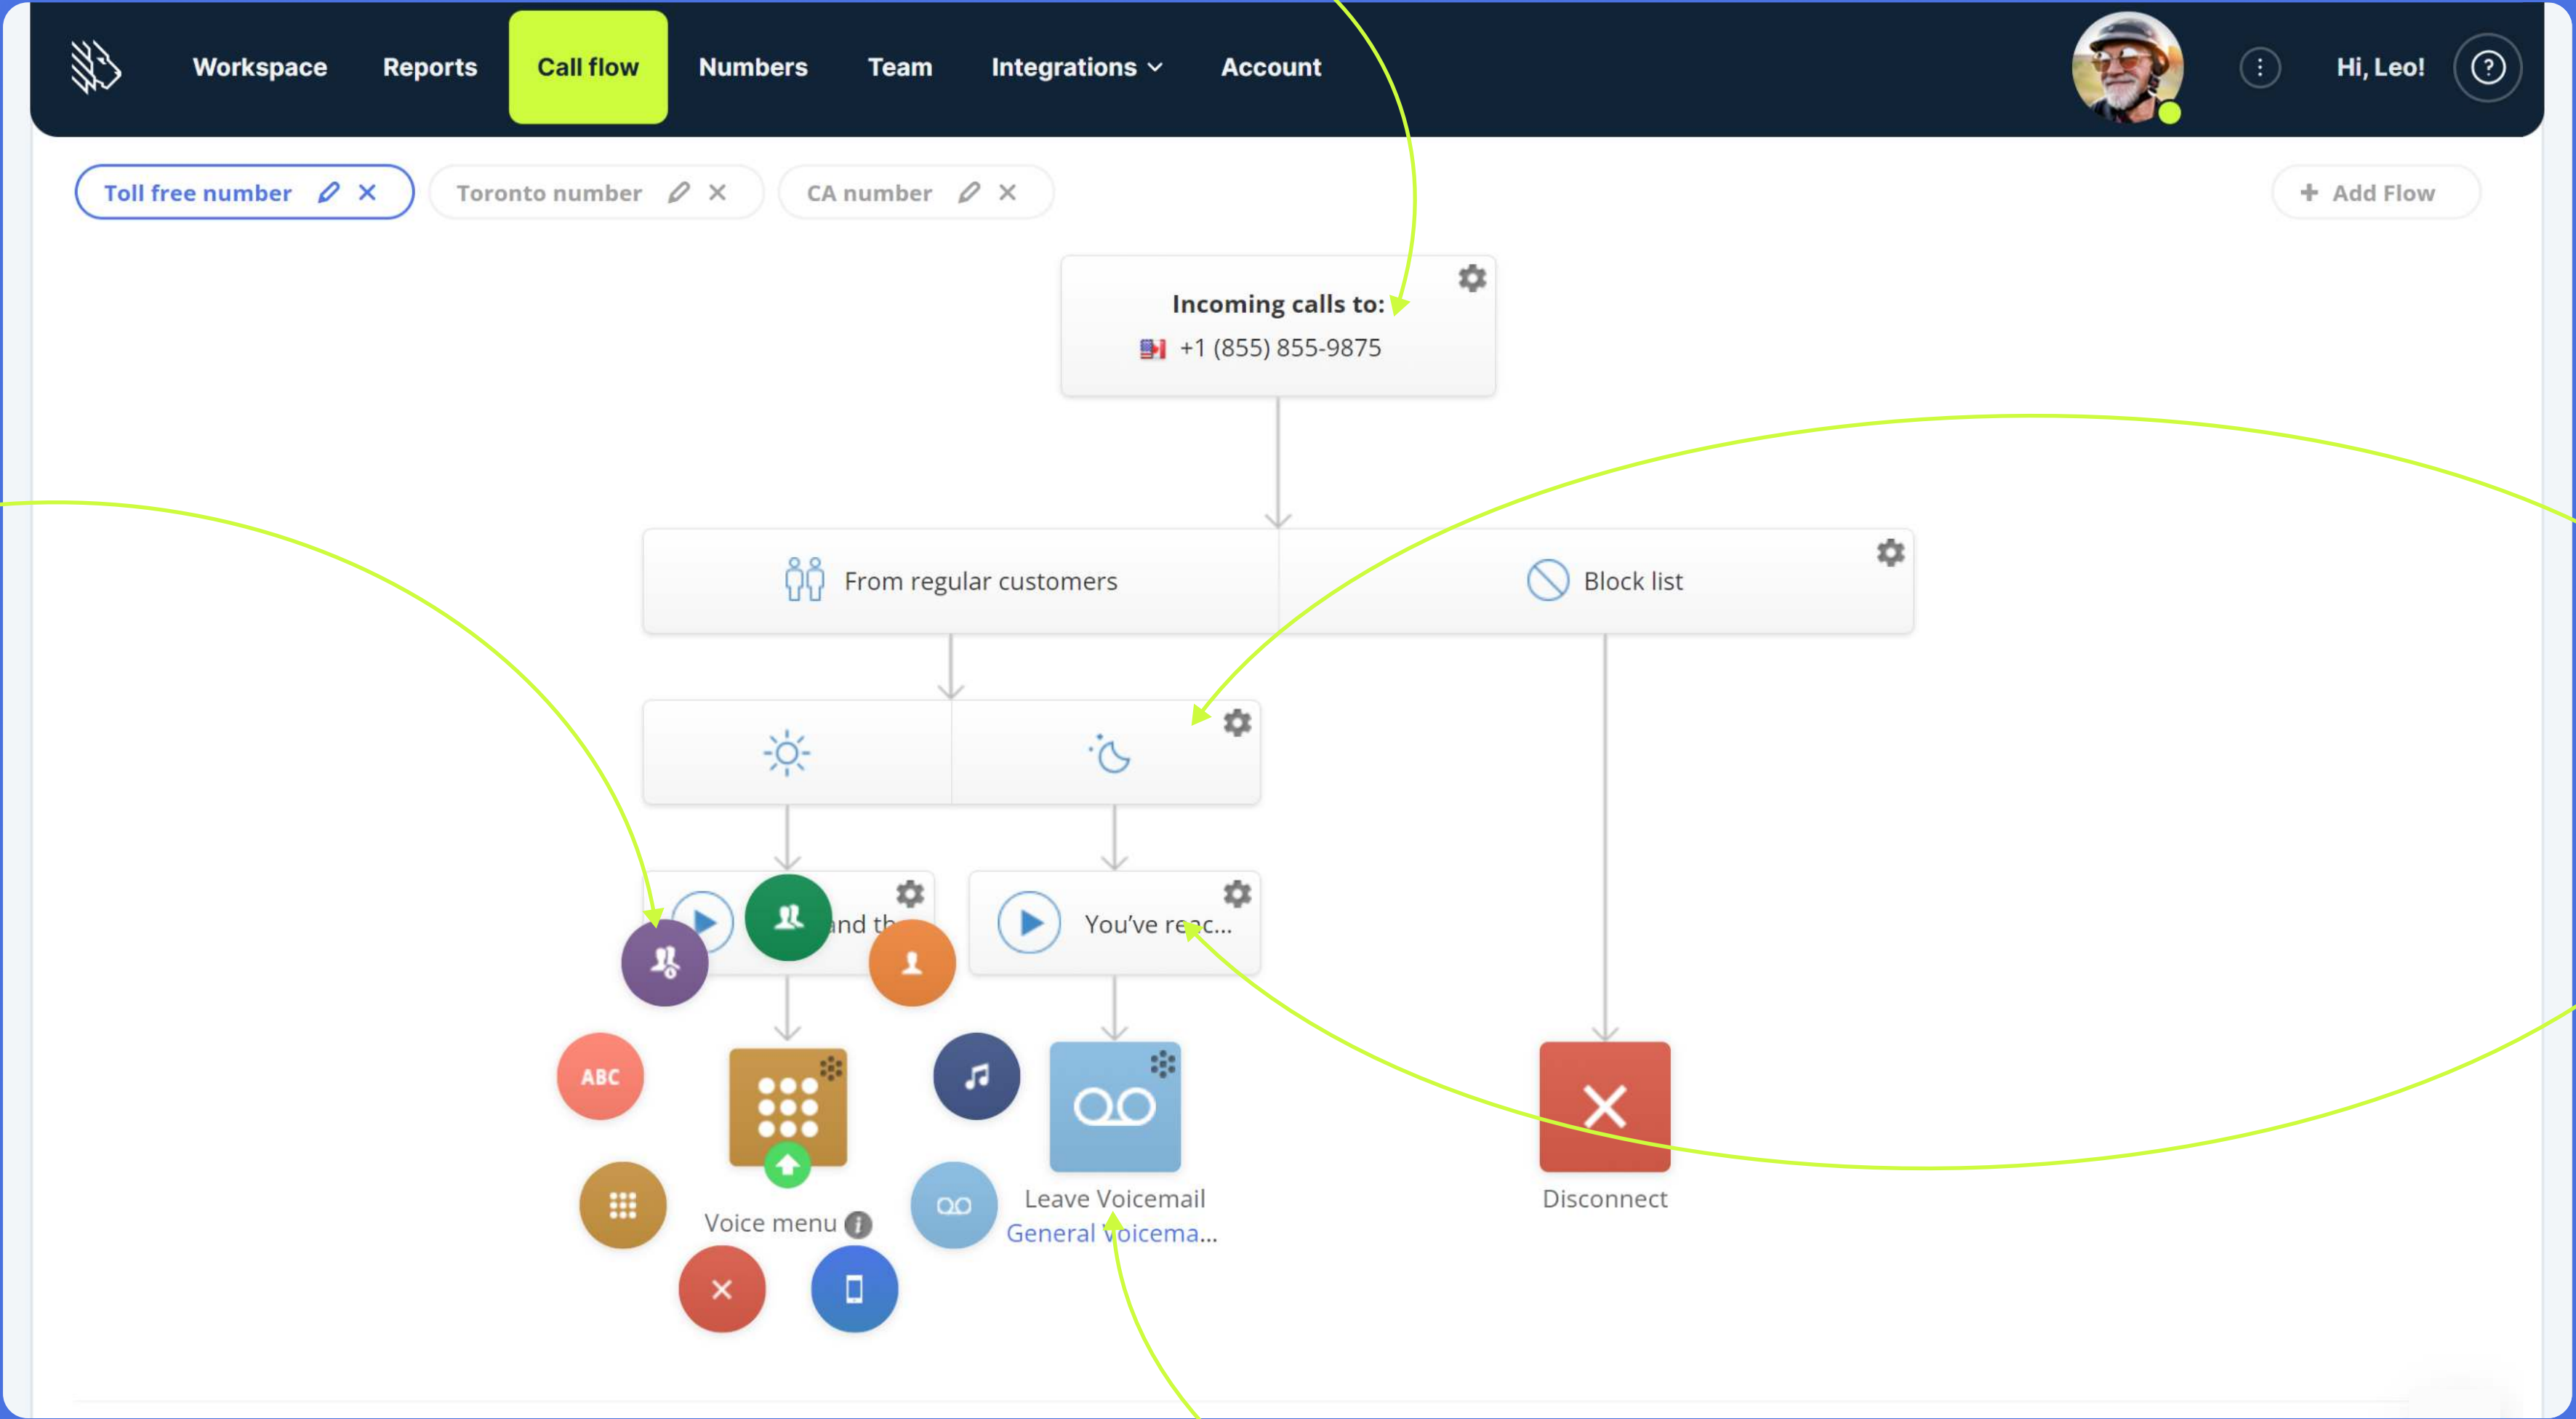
Workspace Reports Call flow Numbers Team Integrations Account

Hi, Leo!

Toll free number

Toronto number

CA number

Add Flow

Incoming calls to:
+1 (855) 855-9875

From regular customers

Block list

and th

You've reac...

ABC

Voice menu

Leave Voicemail
General Voicema...

Disconnect